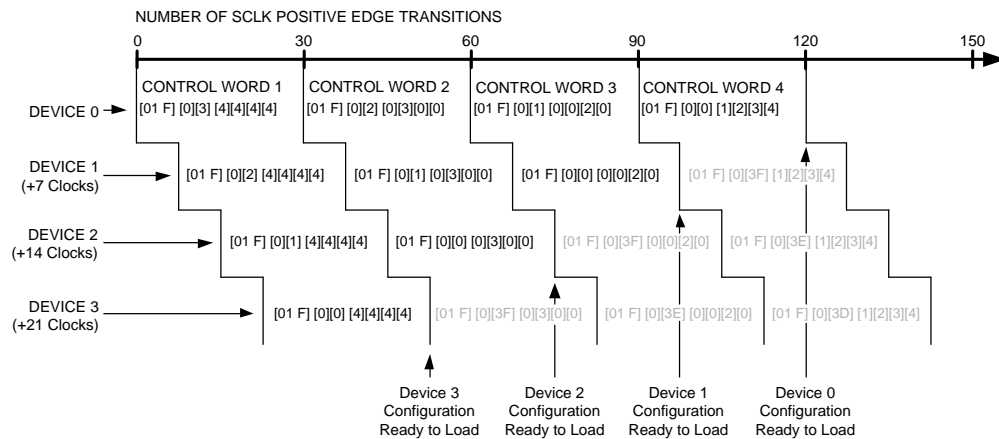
NUMBER OF SCLK POSITIVE EDGE TRANSITIONS

0 30 60 90 120 150

CONTROL WORD 1
CONTROL WORD 2
CONTROL WORD 3
CONTROL WORD 4

DEVICE 0
[01 F] [0][3] [4][4][4][4]
[01 F] [0][2] [0][3][0][0]
[01 F] [0][1] [0][0][2][0]
[01 F] [0][0] [1][2][3][4]

DEVICE 1 (+7 Clocks)
[01 F] [0][2] [4][4][4][4]
[01 F] [0][1] [0][3][0][0]
[01 F] [0][0] [0][0][2][0]
[01 F] [0][3F] [1][2][3][4]

DEVICE 2 (+14 Clocks)
[01 F] [0][1] [4][4][4][4]
[01 F] [0][0] [0][3][0][0]
[01 F] [0][3F] [0][0][2][0]
[01 F] [0][3E] [1][2][3][4]

DEVICE 3 (+21 Clocks)
[01 F] [0][0] [4][4][4][4]
[01 F] [0][3F] [0][3][0][0]
[01 F] [0][3E] [0][0][2][0]
[01 F] [0][3D] [1][2][3][4]

Device 3 Configuration Ready to Load
Device 2 Configuration Ready to Load
Device 1 Configuration Ready to Load
Device 0 Configuration Ready to Load